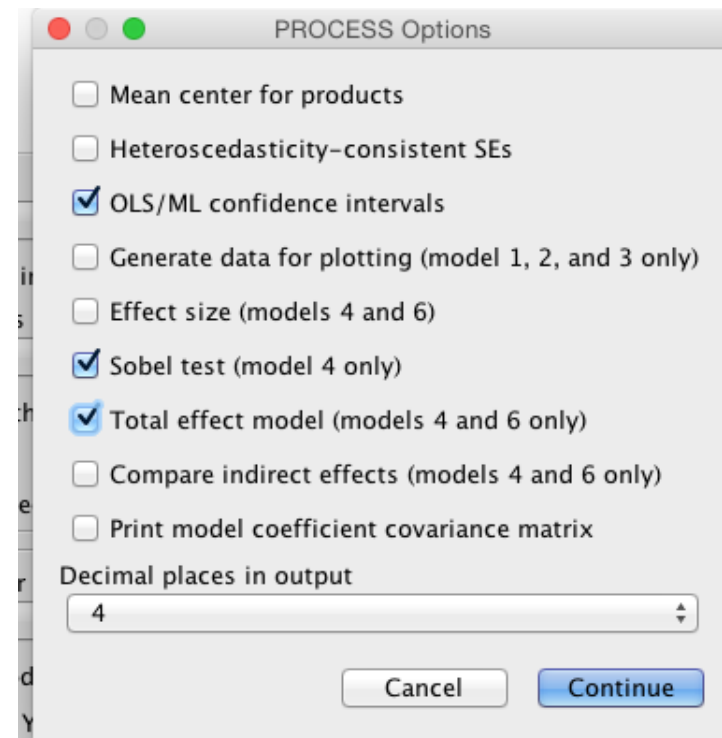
PROCESS Options

Mean center for products

Heteroscedasticity-consistent SEs

OLS/ML confidence intervals

Generate data for plotting (model 1, 2, and 3 only)

Effect size (models 4 and 6)

Sobel test (model 4 only)

Total effect model (models 4 and 6 only)

Compare indirect effects (models 4 and 6 only)

Print model coefficient covariance matrix

Decimal places in output

4

Cancel

Continue